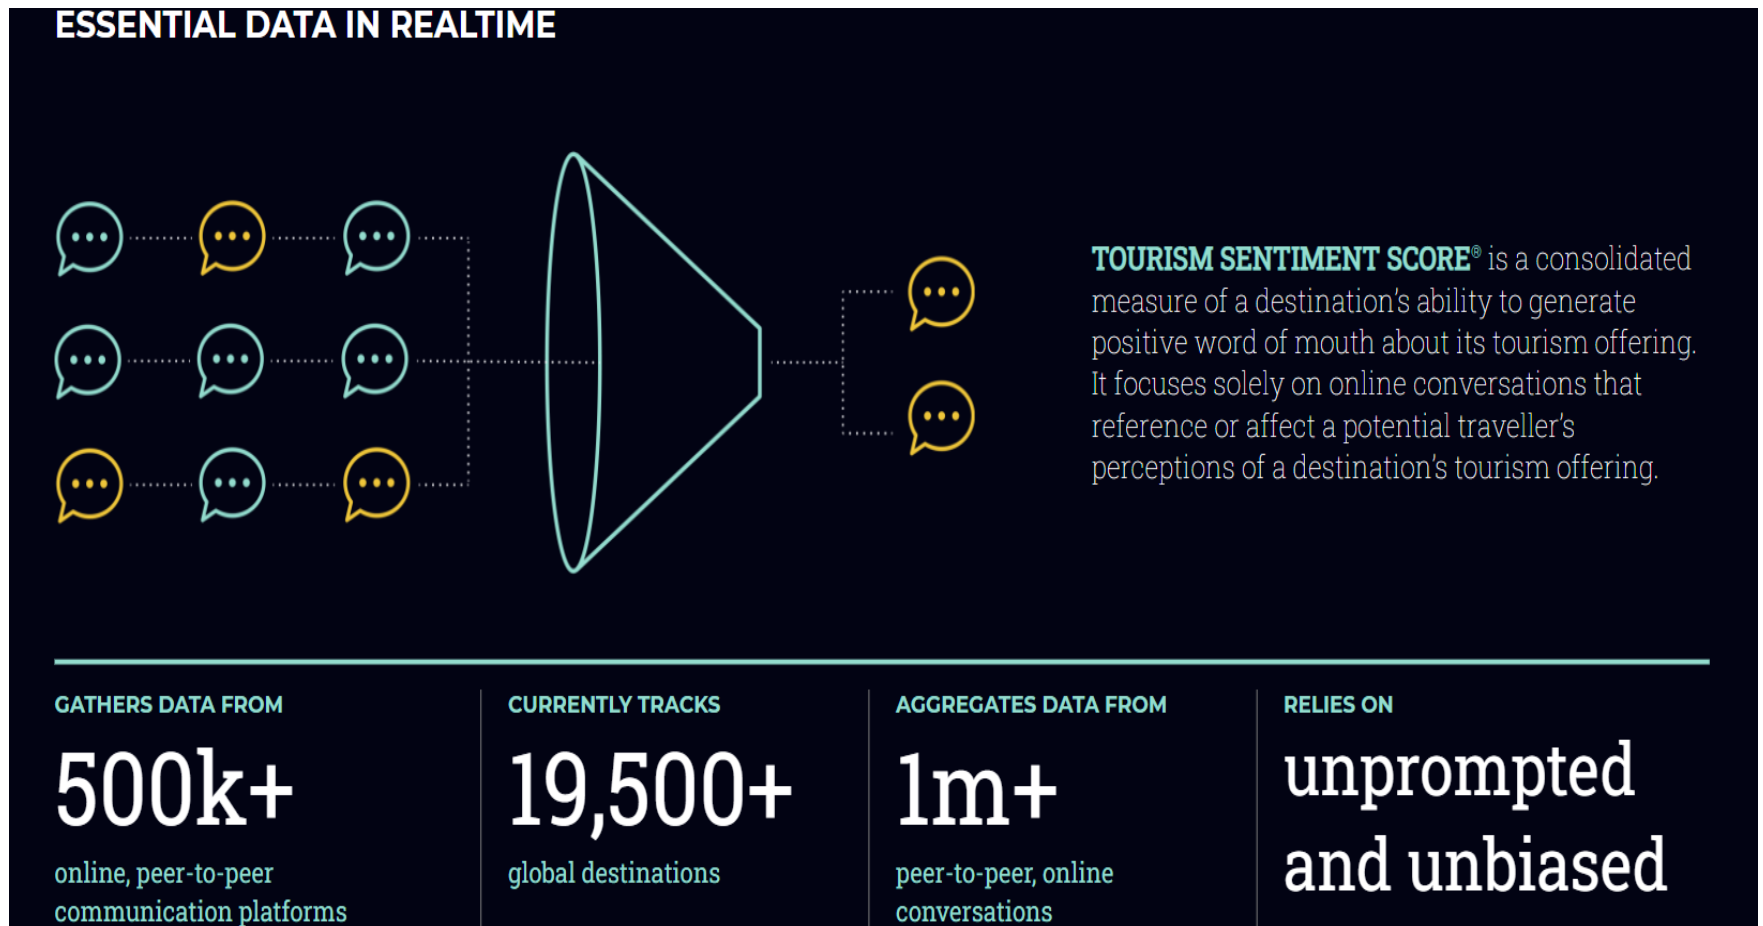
ESSENTIAL DATA IN REALTIME

TOURISM SENTIMENT SCORE® is a consolidated measure of a destination's ability to generate positive word of mouth about its tourism offering. It focuses solely on online conversations that reference or affect a potential traveller's perceptions of a destination's tourism offering.

GATHERS DATA FROM
500k+
online, peer-to-peer communication platforms

CURRENTLY TRACKS
19,500+
global destinations

AGGREGATES DATA FROM
1m+
peer-to-peer, online conversations

RELIES ON
unprompted and unbiased